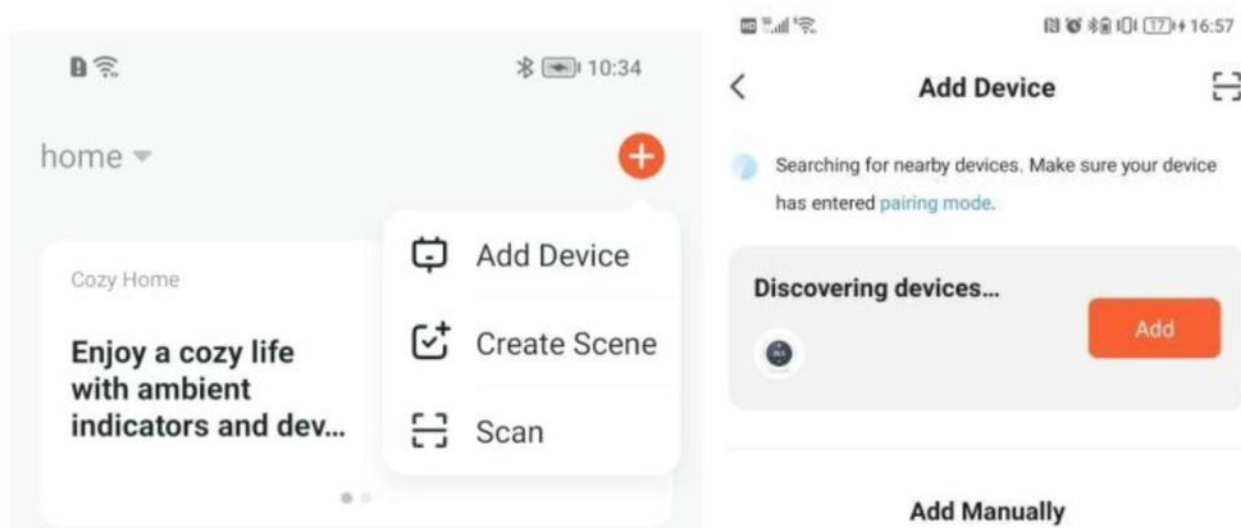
10:34

home

Add Device

Create Scene

Scan

Cozy Home

Enjoy a cozy life with ambient indicators and dev...

16:57

Add Device

Searching for nearby devices. Make sure your device has entered pairing mode.

Discovering devices...

Add

Add Manually